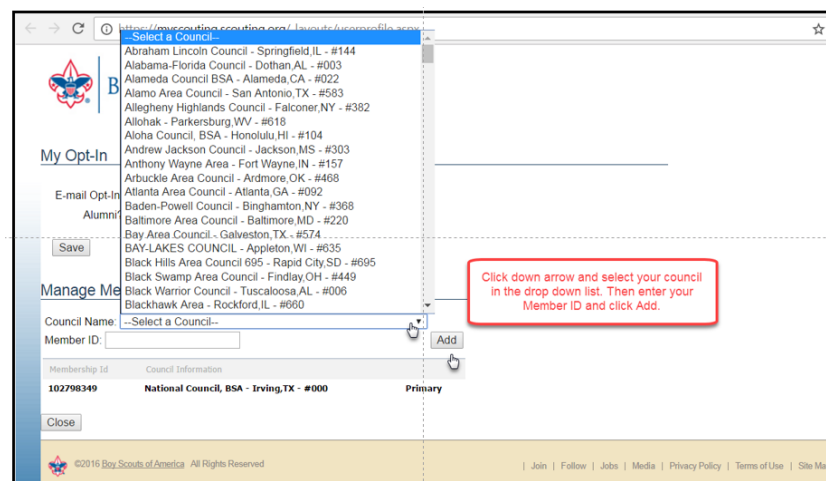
https://myscouting.scouting.org/_layouts/userprofile.aspx

--Select a Council--
Abraham Lincoln Council - Springfield,IL - #144
Alabama-Florida Council - Dothan,AL - #003
Alameda Council BSA - Alameda,CA - #022
Alamo Area Council - San Antonio,TX - #583
Allegheny Highlands Council - Falconer,NY - #382
Allohak - Parkersburg,WV - #618
Aloha Council, BSA - Honolulu,HI - #104
Andrew Jackson Council - Jackson,MS - #303
Anthony Wayne Area - Fort Wayne,IN - #157
Arbuckle Area Council - Ardmore,OK - #468
Atlanta Area Council - Atlanta,GA - #092
Baden-Powell Council - Binghamton,NY - #368
Baltimore Area Council - Baltimore,MD - #220
Bay Area Council - Galveston,TX - #574
BAY-LAKES COUNCIL - Appleton,WI - #635
Black Hills Area Council 695 - Rapid City,SD - #695
Black Swamp Area Council - Findlay,OH - #449
Black Warrior Council - Tuscaloosa,AL - #006
Blackhawk Area - Rockford,IL - #660

B

My Opt-In

E-mail Opt-In

Alumni?

Save

Manage Me

Click down arrow and select your council in the drop down list. Then enter your Member ID and click Add.

Council Name: --Select a Council--
Member ID:
Add

| Membership Id | Council Information | |
|---|---|---|
| 102798349 | National Council, BSA - Irving,TX - #000 | Primary |

Close

©2016 Boy Scouts of America All Rights Reserved

| Join | Follow | Jobs | Media | Privacy Policy | Terms of Use | Site Ma